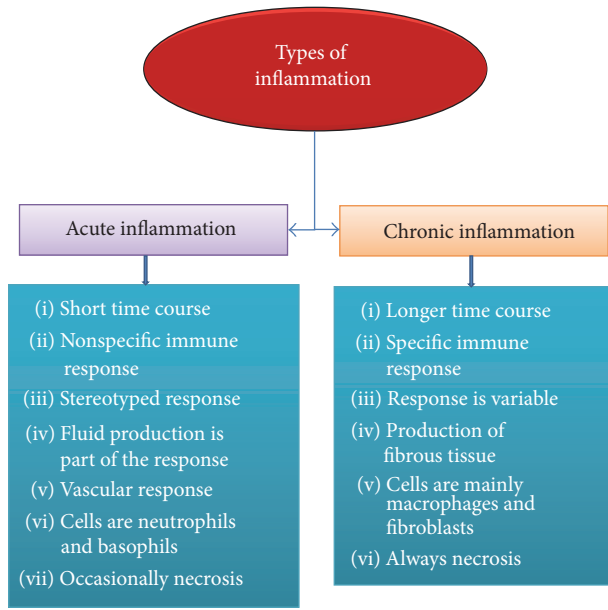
Types of inflammation

Acute inflammation

(i) Short time course
(ii) Nonspecific immune response
(iii) Stereotyped response
(iv) Fluid production is part of the response
(v) Vascular response
(vi) Cells are neutrophils and basophils
(vii) Occasionally necrosis

Chronic inflammation

(i) Longer time course
(ii) Specific immune response
(iii) Response is variable
(iv) Production of fibrous tissue
(v) Cells are mainly macrophages and fibroblasts
(vi) Always necrosis